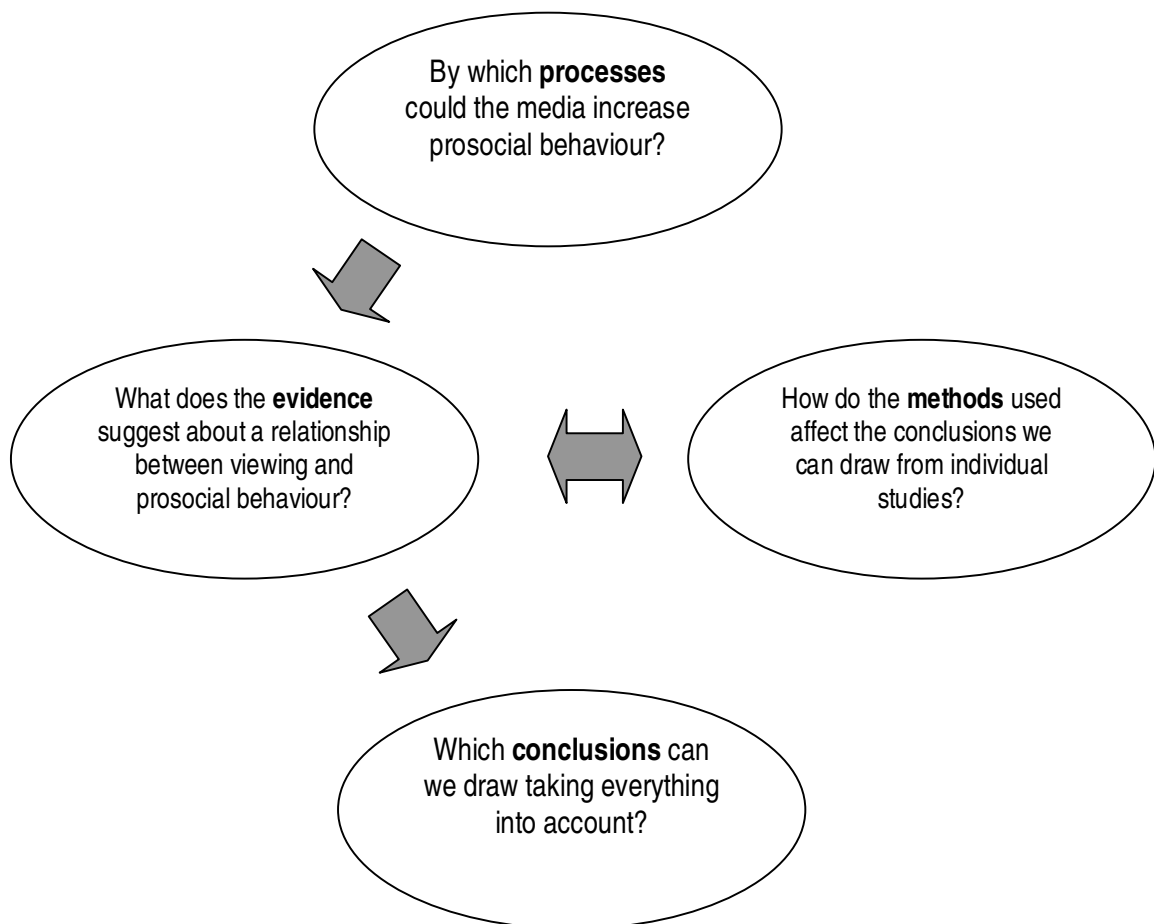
By which processes could the media increase prosocial behaviour?

What does the evidence suggest about a relationship between viewing and prosocial behaviour?

How do the methods used affect the conclusions we can draw from individual studies?

Which conclusions can we draw taking everything into account?